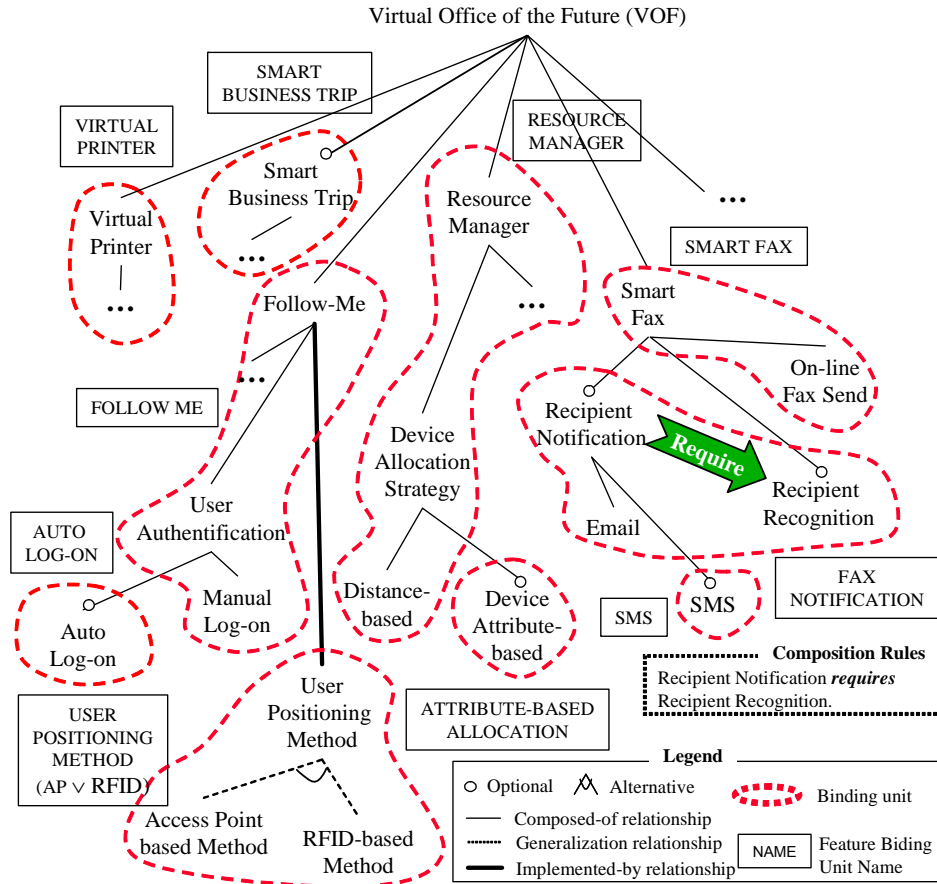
Virtual Office of the Future (VOF)

SMART BUSINESS TRIP

VIRTUAL PRINTER

RESOURCE MANAGER

Smart Business Trip

Virtual Printer

Resource Manager

•••

•••

•••

SMART FAX

Follow-Me

•••

Smart Fax

•••

On-line Fax Send

FOLLOW ME

Recipient Notification

Require

Device Allocation Strategy

Recipient Recognition

User Authentification

Email

AUTO LOG-ON

FAX NOTIFICATION

Manual Log-on

Distance-based

Device Attribute-based

SMS

SMS

Auto Log-on

Composition Rules
Recipient Notification *requires* Recipient Recognition.

User Positioning Method

USER POSITIONING METHOD ($AP \vee RFID$)

ATTRIBUTE-BASED ALLOCATION

Legend

Optional

Alternative

Binding unit

Composed-of relationship

Generalization relationship

Implemented-by relationship

NAME

Feature Biding Unit Name

Access Point based Method

RFID-based Method